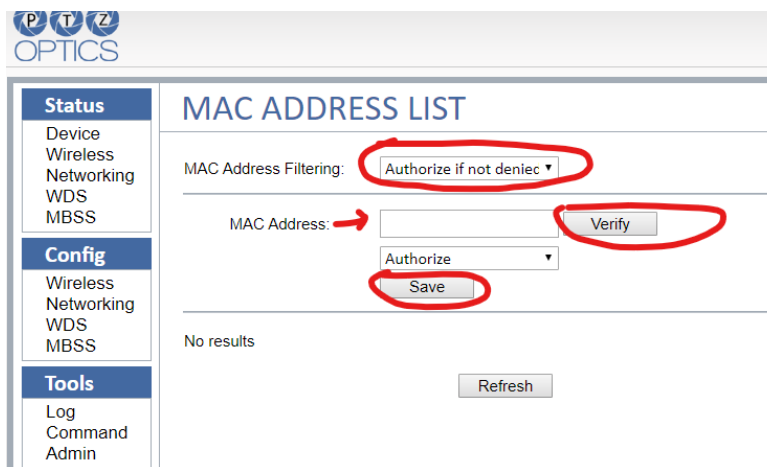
PTZ OPTICS

Status
Device
Wireless
Networking
WDS
MBSS

Config
Wireless
Networking
WDS
MBSS

Tools
Log
Command
Admin

MAC ADDRESS LIST

MAC Address Filtering: Authorize if not deniec

MAC Address: Verify

Authorize

Save

No results

Refresh